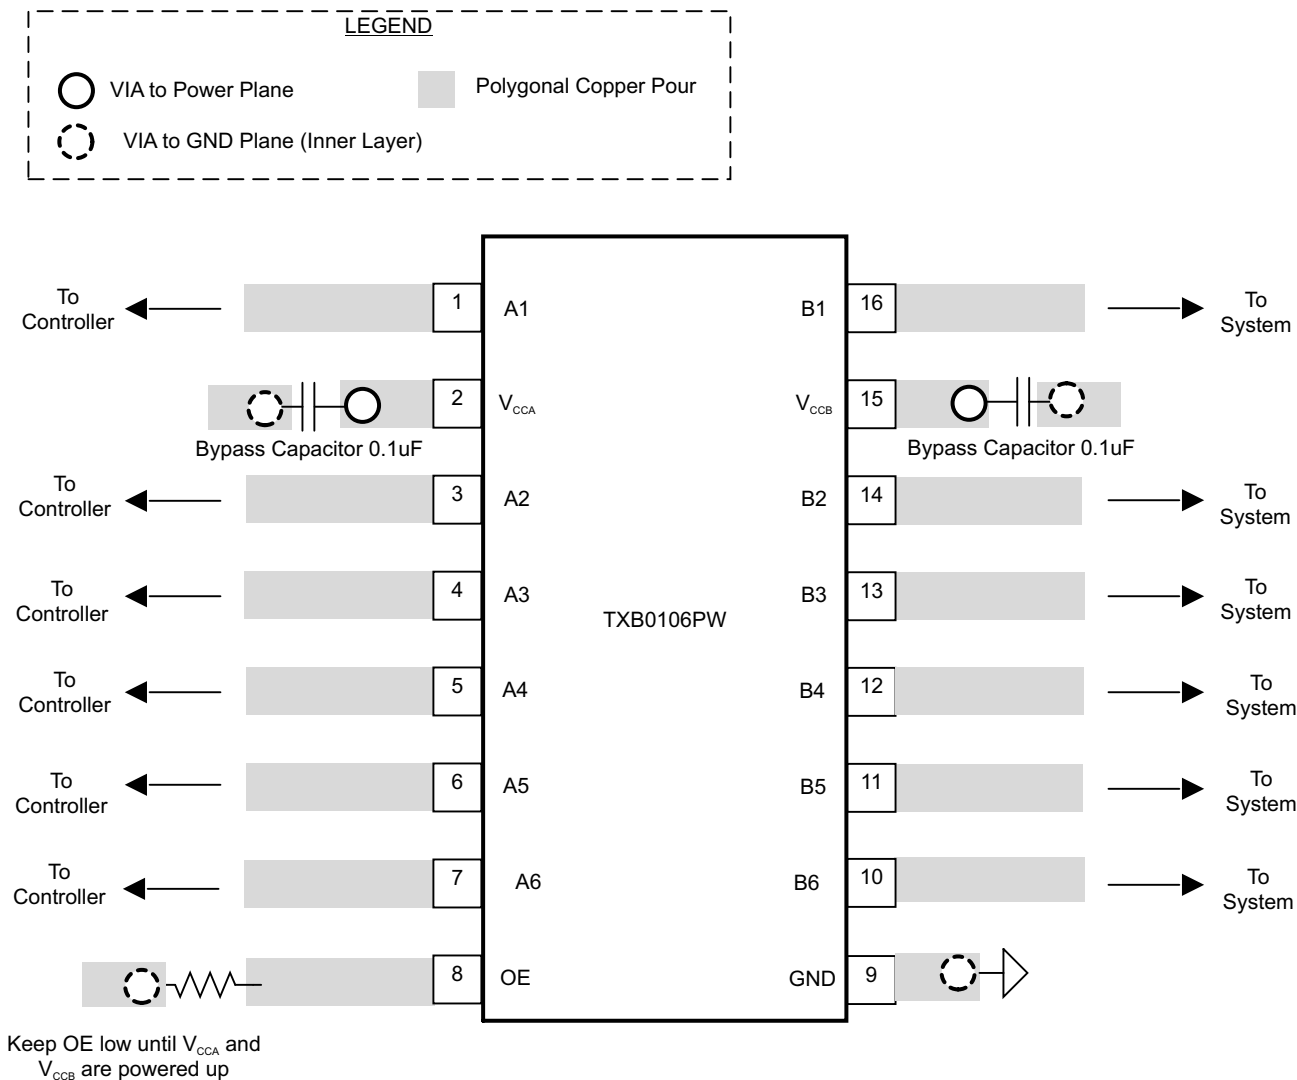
LEGEND

VIA to Power Plane

Polygonal Copper Pour

VIA to GND Plane (Inner Layer)

To Controller

1

A1

B1

16

To System

2

$V_{CCA}$

$V_{CCB}$

15

Bypass Capacitor 0.1uF

Bypass Capacitor 0.1uF

To Controller

3

A2

B2

14

To System

To Controller

4

A3

TXB0106PW

B3

13

To System

To Controller

5

A4

B4

12

To System

To Controller

6

A5

B5

11

To System

To Controller

7

A6

B6

10

To System

8

OE

GND

9

Keep OE low until $V_{CCA}$ and $V_{CCB}$ are powered up